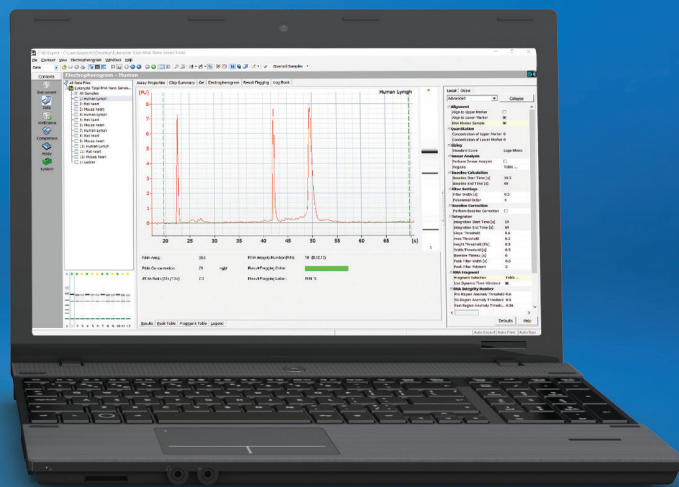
Electropherogram - Human

Assay Properties | Chip Summary | Gel | Electropherogram | Result Flagging | Log Book

File Context View Electropherogram Windows Help

Contexts

Instrument

Data

Verification

Comparison

Assay

System

[FU]

Human Lymph

20 25 30 35 40 45 50 55 60 65 [s]

Human Lymph
Rat heart
Mouse heart
Human Lymph
Rat heart
Rat heart
Mouse heart
Human Lymph
Rat heart
Mouse heart
Human Lymph
Rat heart
Mouse heart
Ladder

Result Flagging Color:

Result Flagging Label:

Results | Peak Table | Fragment Table | Legend

Local | Global

Advanced | Collapse

Alignment

Quantitation

Sizing

Baseline Calculation

Filter Settings

Baseline Correction

Integration

Defaults | Help